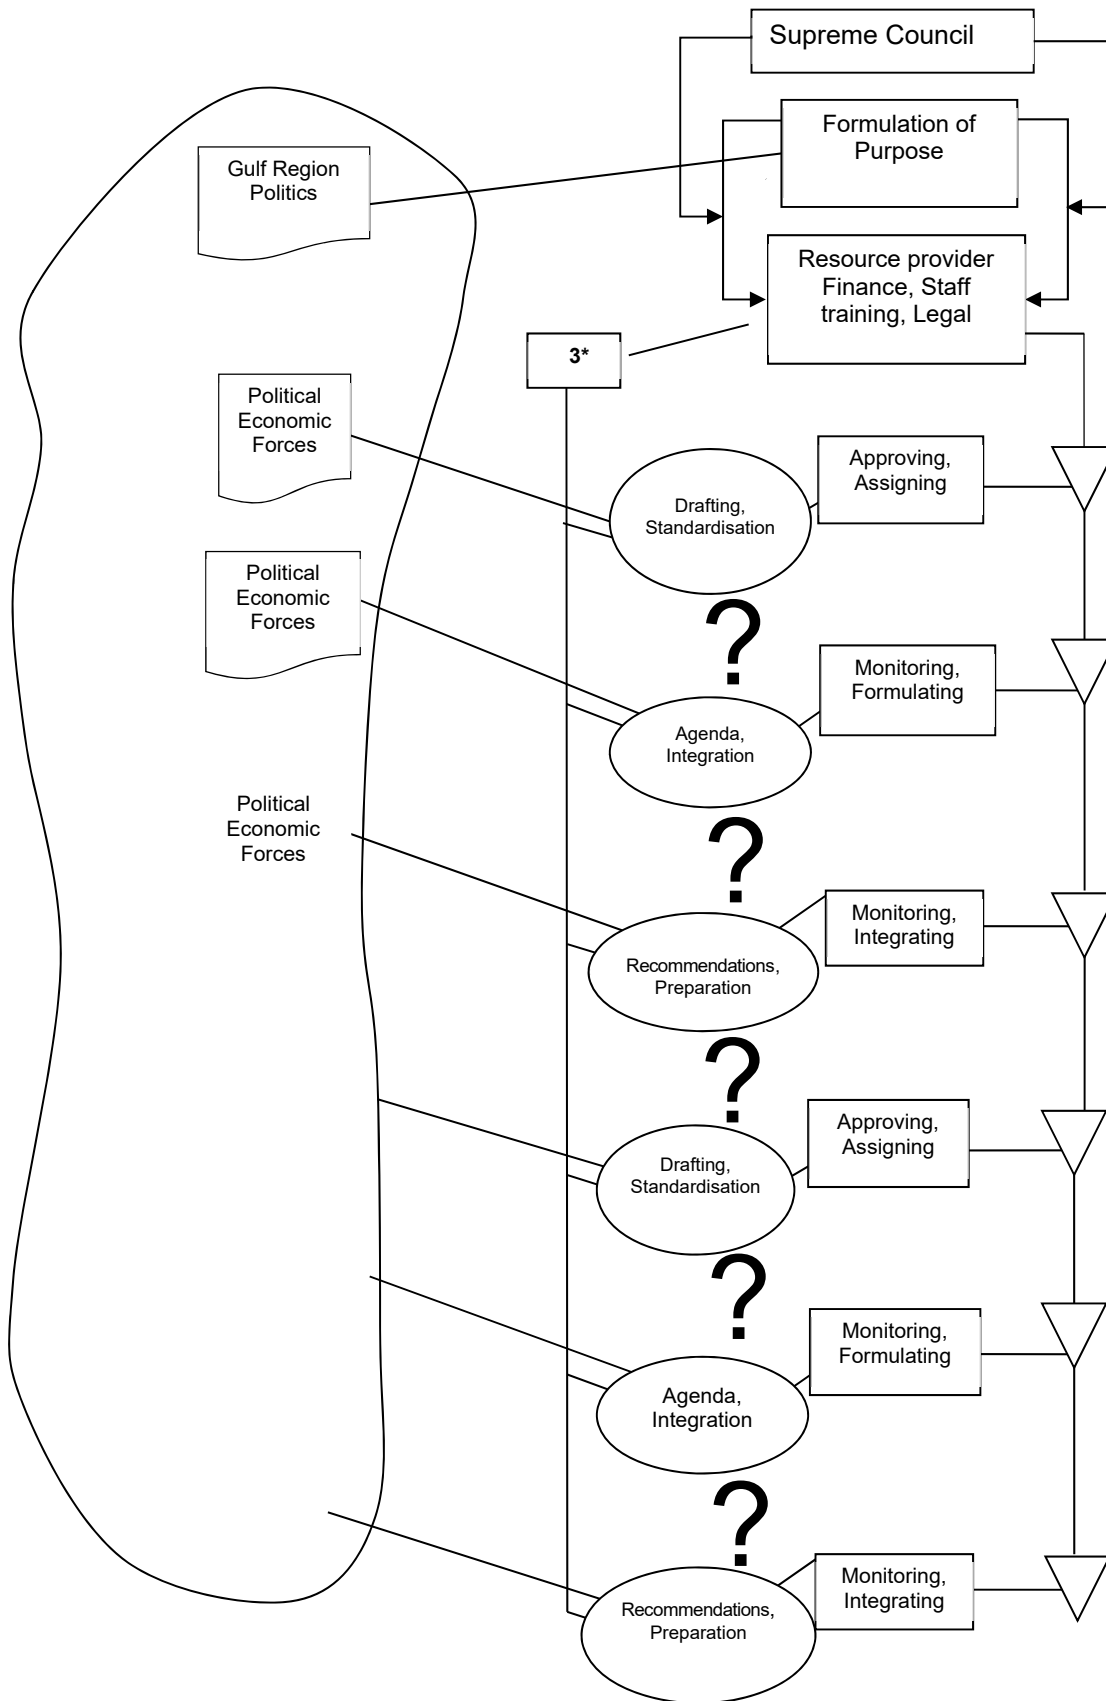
Supreme Council

Formulation of Purpose

Gulf Region Politics

Resource provider Finance, Staff training, Legal

3*

Political Economic Forces

Drafting, Standardisation

Approving, Assigning

Political Economic Forces

?

Agenda, Integration

Monitoring, Formulating

Political Economic Forces

?

Recommendations, Preparation

Monitoring, Integrating

?

Drafting, Standardisation

Approving, Assigning

?

Agenda, Integration

Monitoring, Formulating

?

Recommendations, Preparation

Monitoring, Integrating